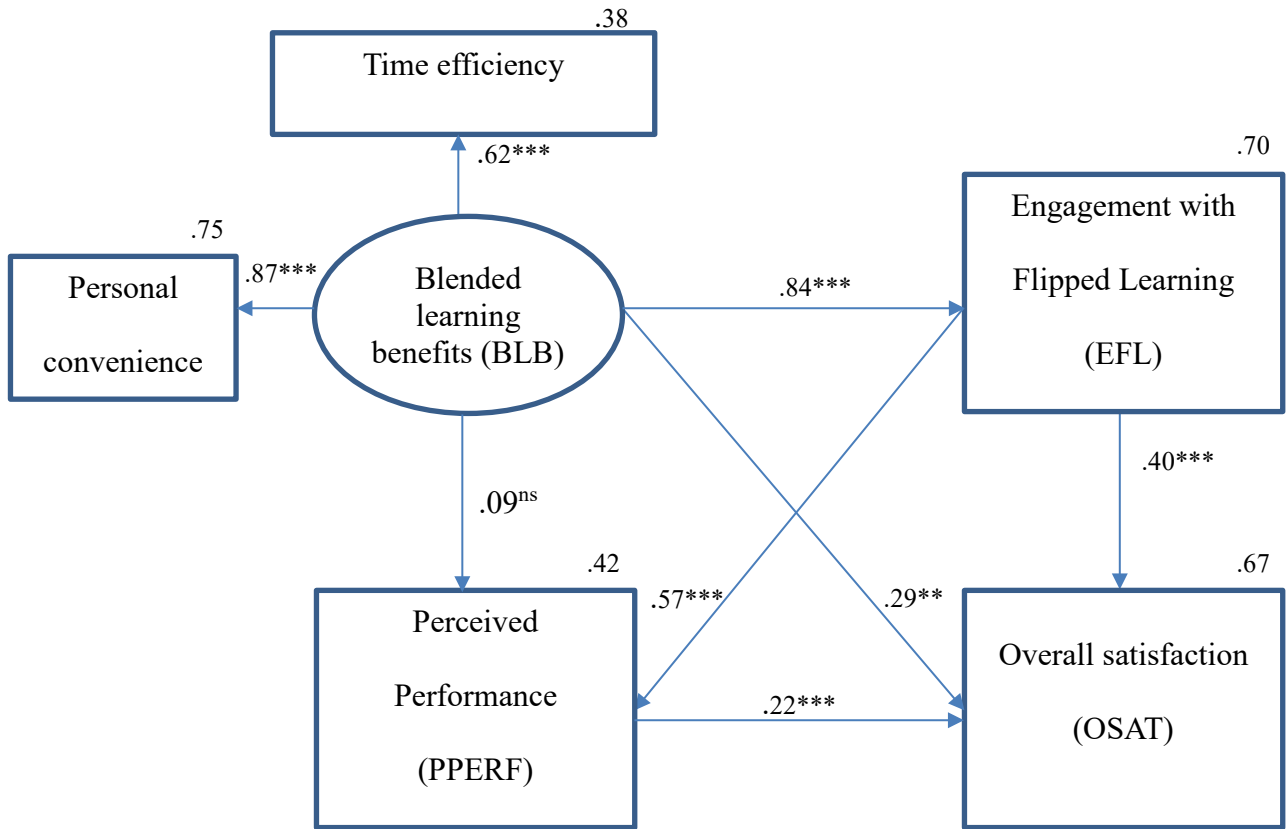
.38

Time efficiency

.62***

.70

Engagement with Flipped Learning (EFL)

.75

Personal convenience

.87***

Blended learning benefits (BLB)

.84***

.09$^{ns}$

.40***

.42

.67

.57***

.29**

Perceived Performance (PPERF)

.22***

Overall satisfaction (OSAT)